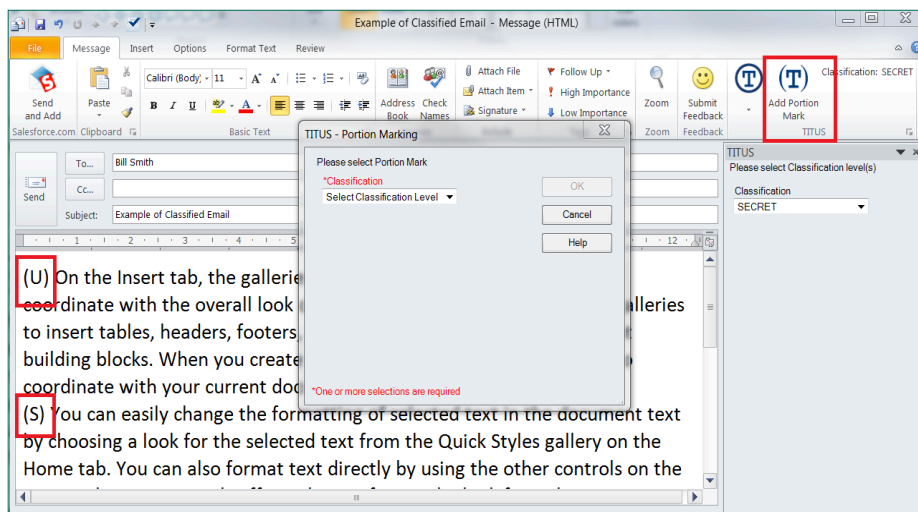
Example of Classified Email - Message (HTML)

File | Message | Insert | Options | Format Text | Review

Send and Add
Salesforce.com
Paste
Clipboard
Calibri (Body) 11
Basic Text
Address Book
Check Names
Attach File
Attach Item
Signature
Follow Up
High Importance
Low Importance
Zoom
Zoom
Submit Feedback
Feedback
Add Portion Mark
TITUS
Classification: SECRET

Send
To... Bill Smith
Cc...
Subject: Example of Classified Email

TITUS - Portion Marking
Please select Portion Mark
*Classification
Select Classification Level
OK
Cancel
Help
*One or more selections are required

TITUS
Please select Classification level(s)
Classification
SECRET

(U) On the Insert tab, the gallerie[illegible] coordinate with the overall look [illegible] alleries to insert tables, headers, footers, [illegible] building blocks. When you create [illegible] coordinate with your current doc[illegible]
(S) You can easily change the formatting of selected text in the document text by choosing a look for the selected text from the Quick Styles gallery on the Home tab. You can also format text directly by using the other controls on the